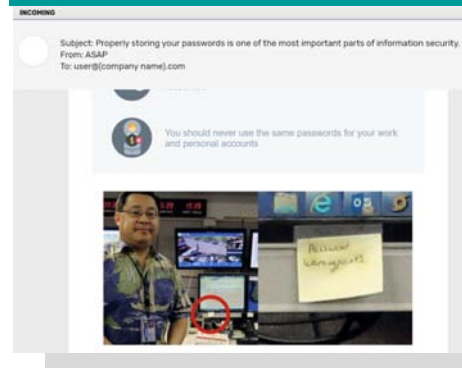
INCOMING

Subject: Properly storing your passwords is one of the most important parts of information security.
From: ASAP
To: user@(company name).com

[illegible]

You should never use the same passwords for your work and personal accounts

Password Warningpoint